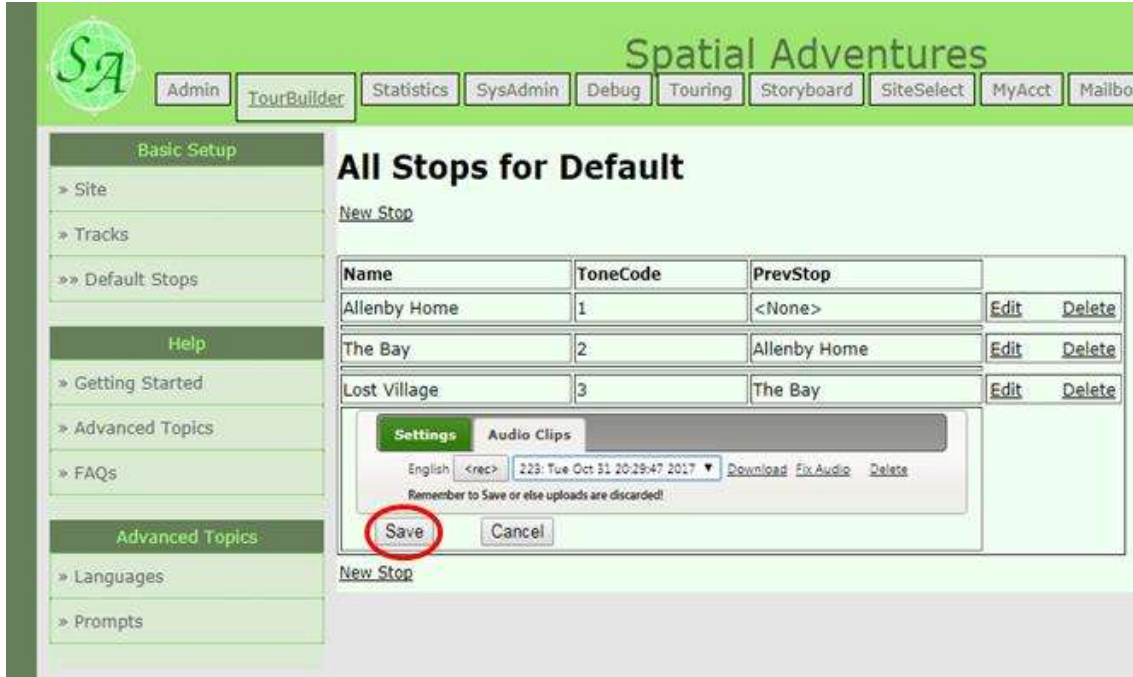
SA

Spatial Adventures

Admin TourBuilder Statistics SysAdmin Debug Touring Storyboard SiteSelect MyAcct Mailbo

Basic Setup
» Site
» Tracks
»» Default Stops

Help
» Getting Started
» Advanced Topics
» FAQs

Advanced Topics
» Languages
» Prompts

# All Stops for Default

New Stop

| Name | ToneCode | PrevStop | |
|---|---|---|---|
| Allenby Home | 1 | <None> | Edit Delete |
| The Bay | 2 | Allenby Home | Edit Delete |
| Lost Village | 3 | The Bay | Edit Delete |

Settings Audio Clips

English <rec> 223: Tue Oct 31 20:29:47 2017 ▼ Download Fix Audio Delete

Remember to Save or else uploads are discarded!

Save Cancel

New Stop